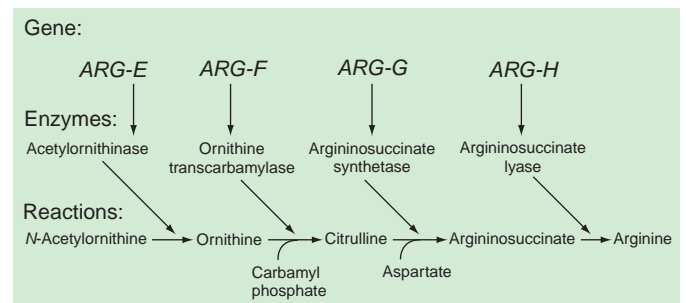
Gene:

ARG-E ARG-F ARG-G ARG-H

Enzymes:

Acetylornithinase

Ornithine transcarbamylase

Argininosuccinate synthetase

Argininosuccinate lyase

Reactions:

N-Acetylornithine Ornithine Citrulline Argininosuccinate Arginine

Carbamyl phosphate

Aspartate